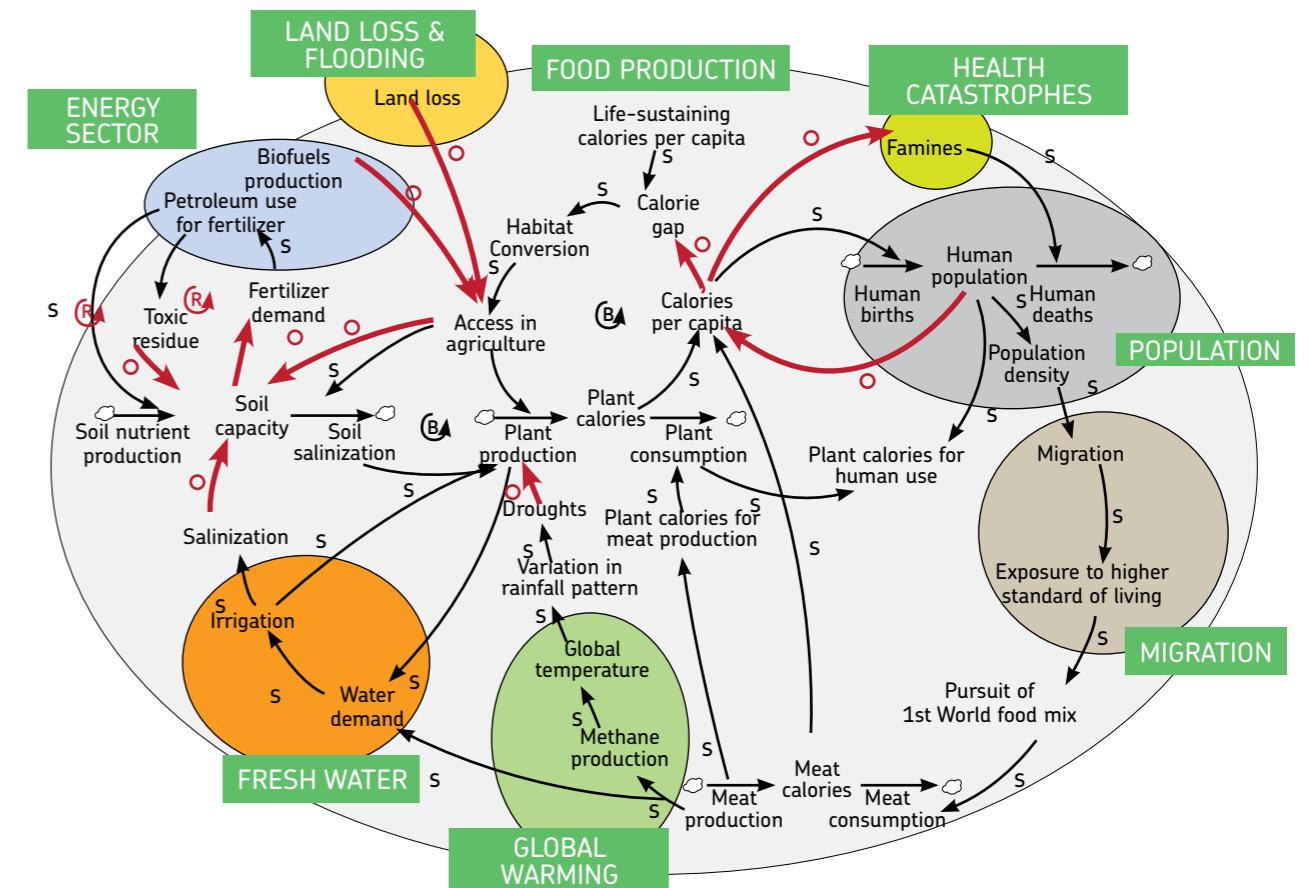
LAND LOSS & FLOODING

Land loss

FOOD PRODUCTION

HEALTH CATASTROPHES

ENERGY SECTOR

Famines

S

Life-sustaining calories per capita

S

S

Calorie gap

Biofuels production

Petroleum use for fertilizer

S

Habitat Conversion

S

S

Human population

Human births

Human deaths

S

Fertilizer demand

S

R

R

Toxic residue

Access in agriculture

B

Calories per capita

S

Population density

S

POPULATION

S

Soil capacity

Soil nutrient production

Soil salinization

B

Plant production

Plant calories

Plant consumption

S

Plant calories for human use

S

Migration

S

S

Droughts

S

Plant calories for meat production

Salinization

S

S

Variation in rainfall pattern

S

Exposure to higher standard of living

S

S

Irrigation

S

Global temperature

MIGRATION

S

Water demand

S

S

Methane production

Pursuit of 1st World food mix

S

FRESH WATER

S

S

Meat production

Meat calories

Meat consumption

S

GLOBAL WARMING